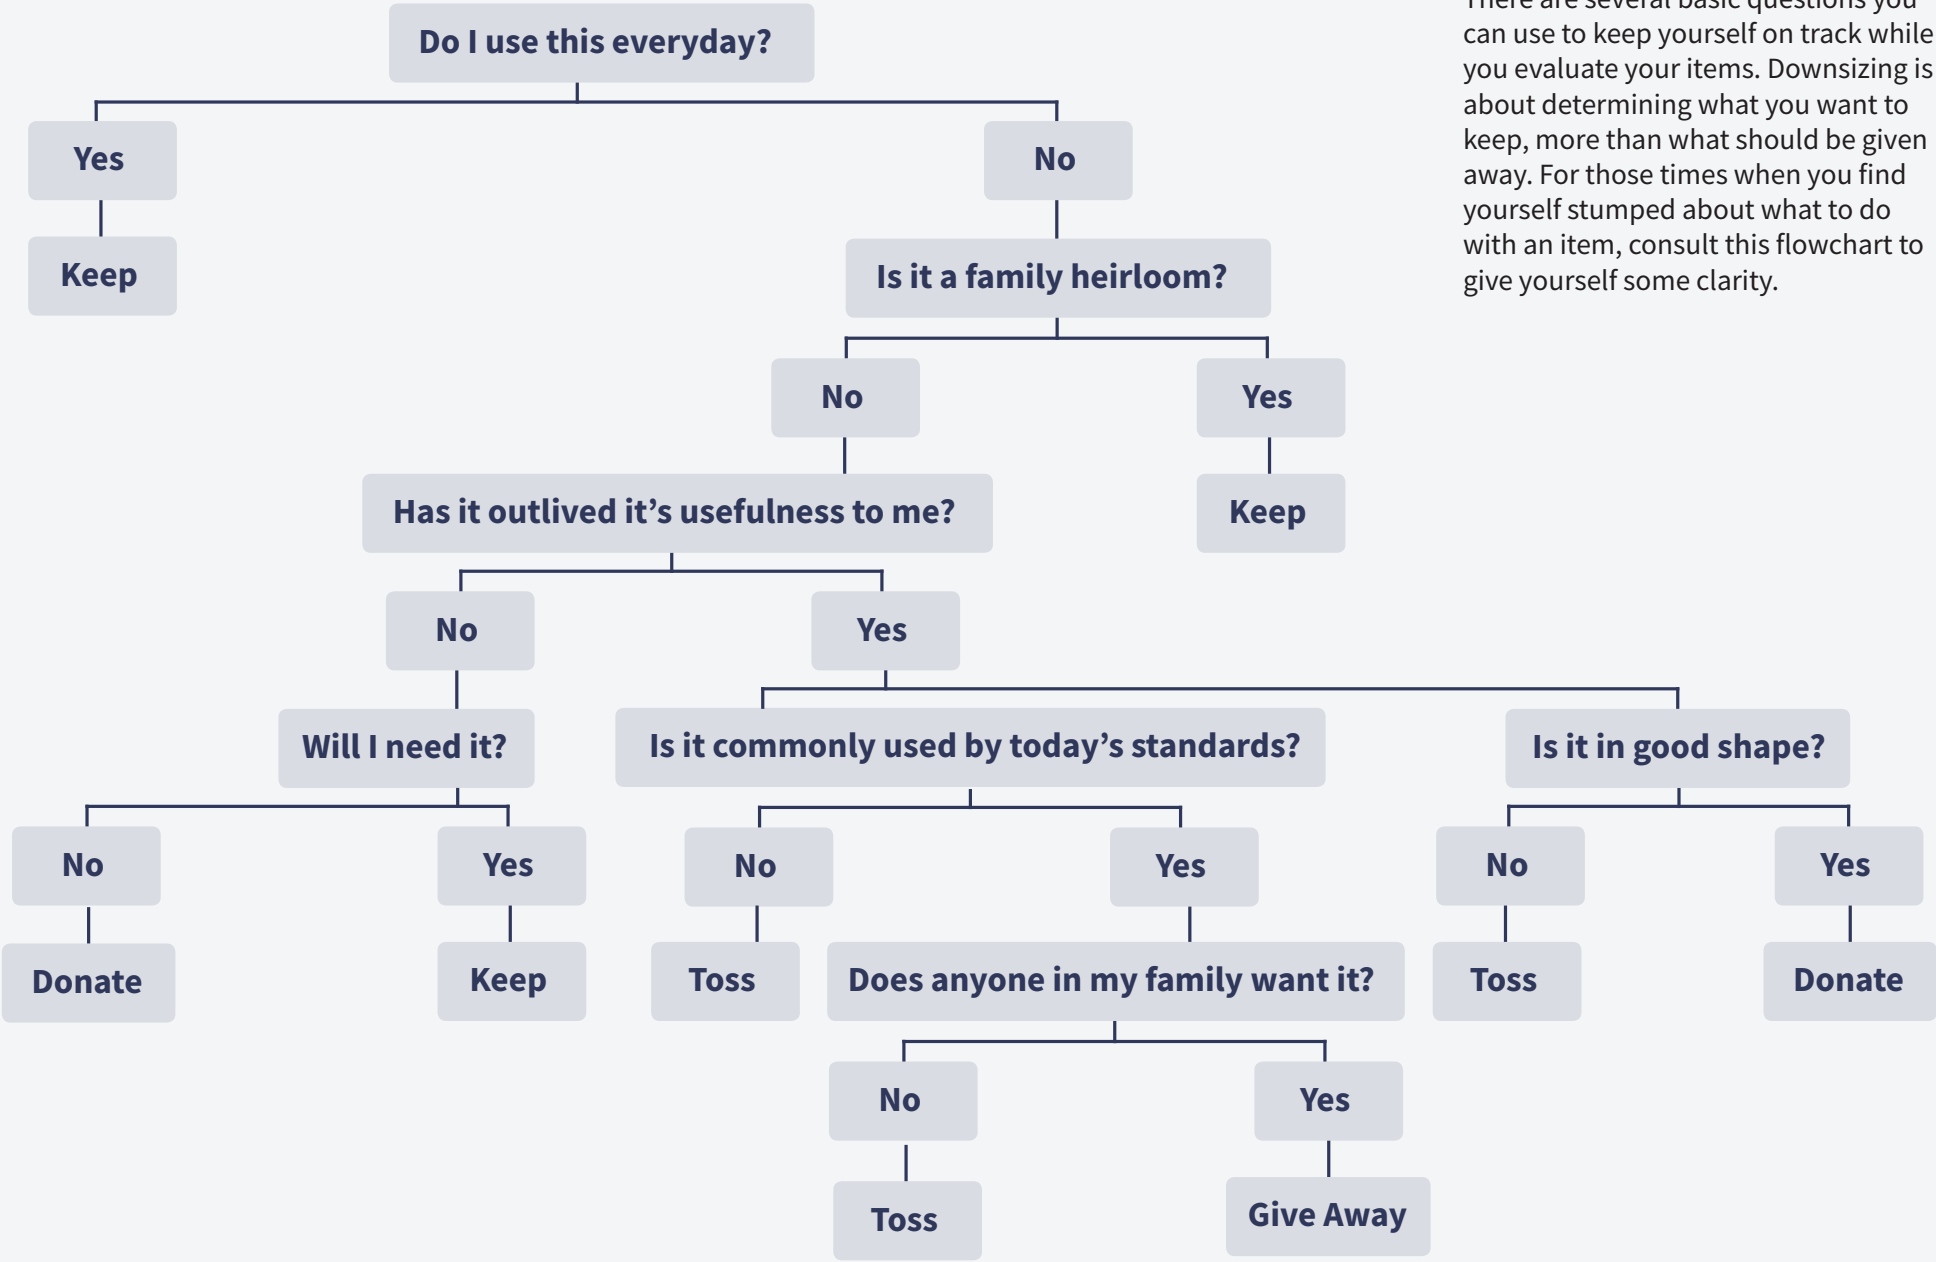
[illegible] can use to keep yourself on track while you evaluate your items. Downsizing is about determining what you want to keep, more than what should be given away. For those times when you find yourself stumped about what to do with an item, consult this flowchart to give yourself some clarity.

Do I use this everyday?

Yes

Keep

No

Is it a family heirloom?

No

Yes

Keep

Has it outlived it's usefulness to me?

No

Yes

Will I need it?

No

Donate

Yes

Keep

Is it commonly used by today's standards?

No

Toss

Yes

Does anyone in my family want it?

No

Toss

Yes

Give Away

Is it in good shape?

No

Toss

Yes

Donate